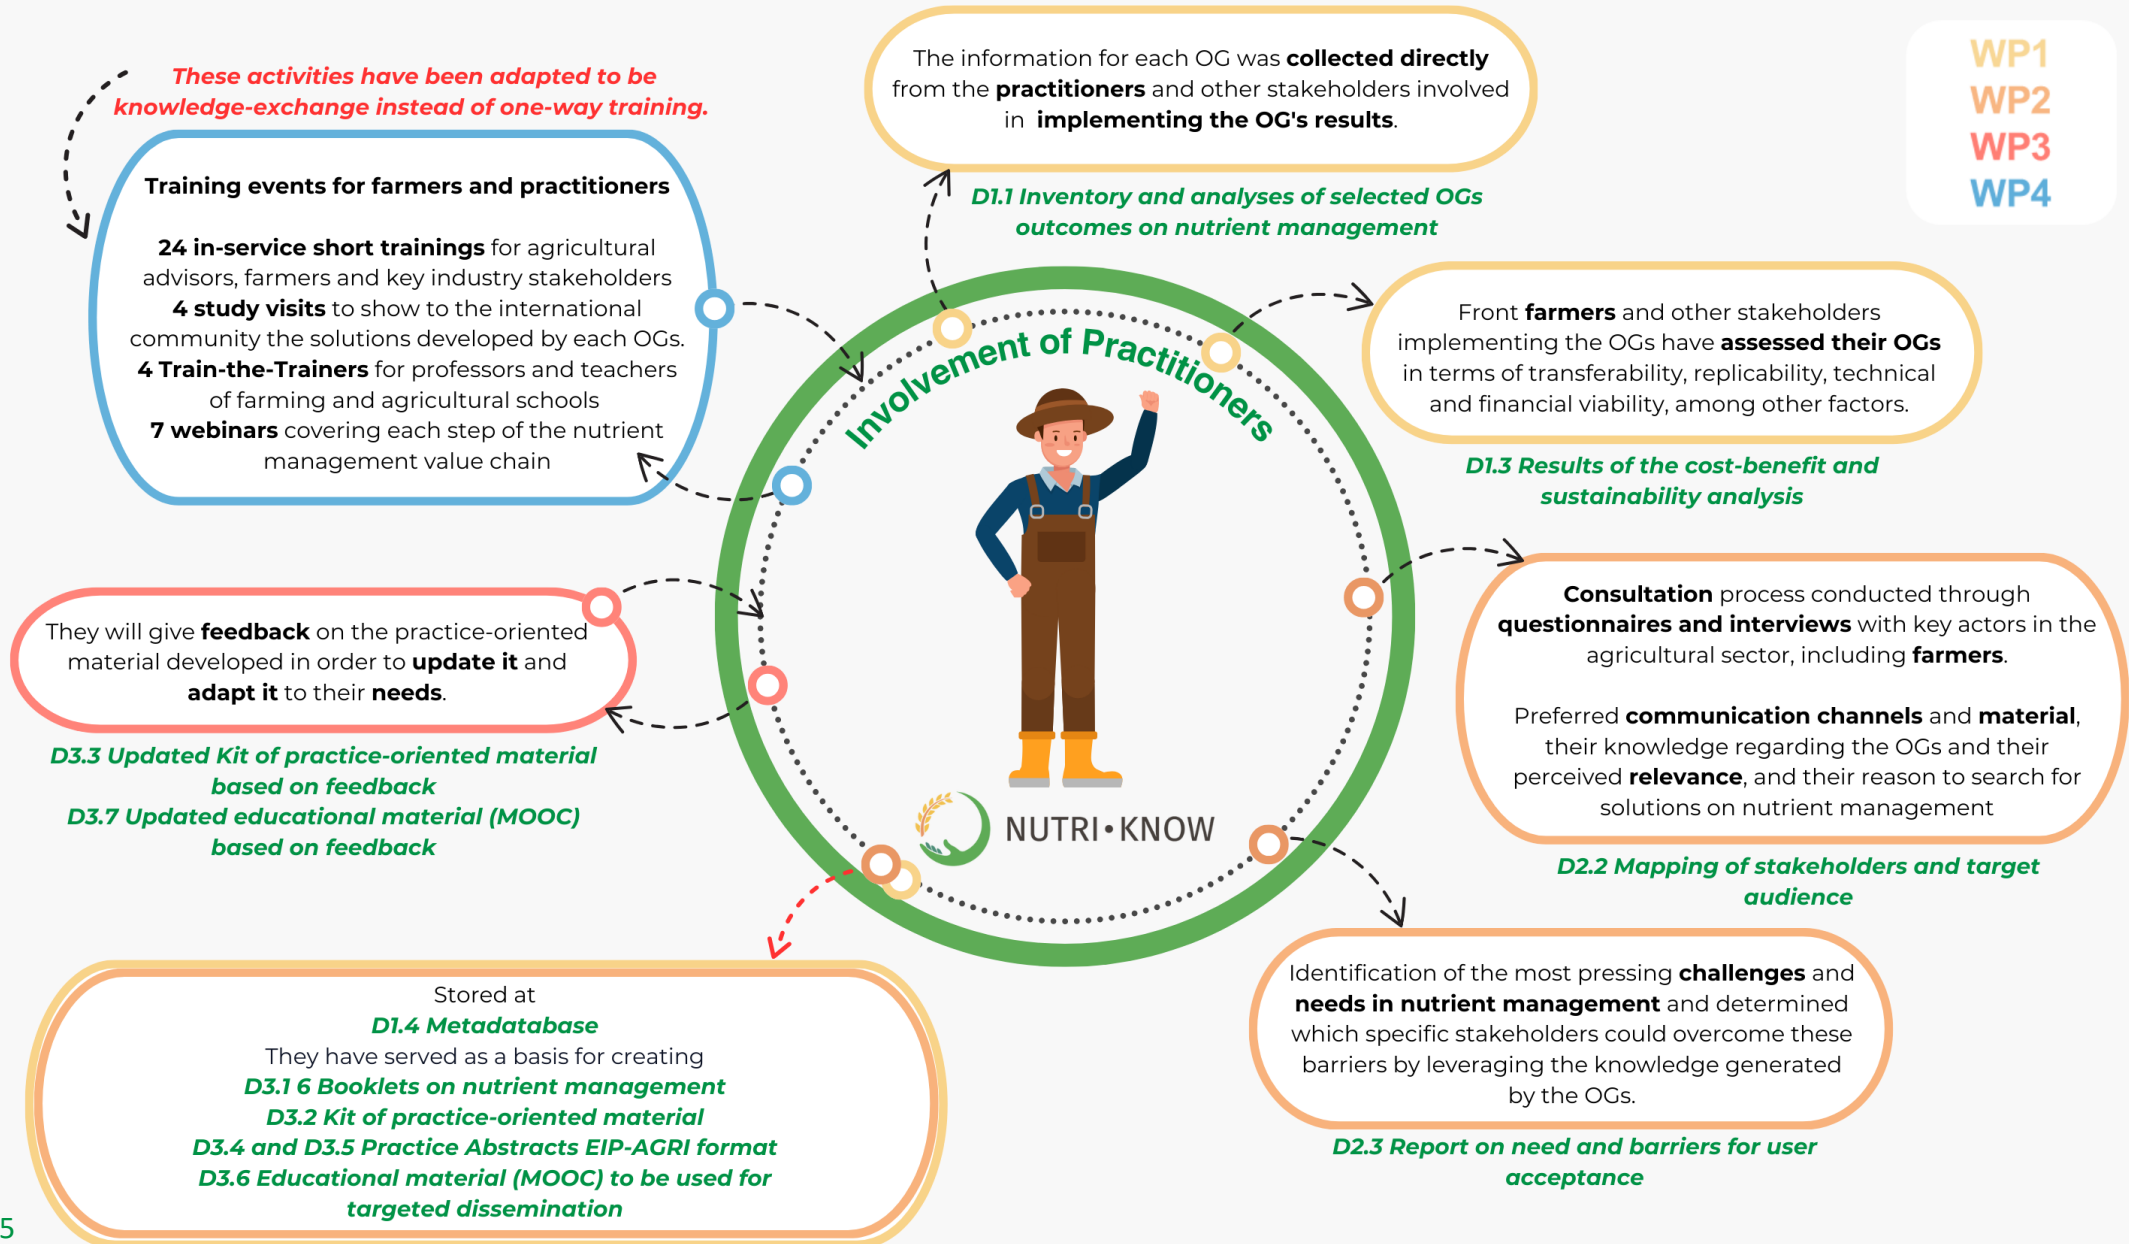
These activities have been adapted to be knowledge-exchange instead of one-way training.

Training events for farmers and practitioners

24 in-service short trainings for agricultural advisors, farmers and key industry stakeholders
4 study visits to show to the international community the solutions developed by each OGs.
4 Train-the-Trainers for professors and teachers of farming and agricultural schools
7 webinars covering each step of the nutrient management value chain

The information for each OG was collected directly from the practitioners and other stakeholders involved in implementing the OG's results.

D1.1 Inventory and analyses of selected OGs outcomes on nutrient management

WP1
WP2
WP3
WP4

Involvement of Practitioners

Front farmers and other stakeholders implementing the OGs have assessed their OGs in terms of transferability, replicability, technical and financial viability, among other factors.

D1.3 Results of the cost-benefit and sustainability analysis

They will give feedback on the practice-oriented material developed in order to update it and adapt it to their needs.

D3.3 Updated Kit of practice-oriented material based on feedback
D3.7 Updated educational material (MOOC) based on feedback

Consultation process conducted through questionnaires and interviews with key actors in the agricultural sector, including farmers.

Preferred communication channels and material, their knowledge regarding the OGs and their perceived relevance, and their reason to search for solutions on nutrient management

D2.2 Mapping of stakeholders and target audience

NUTRI•KNOW

Stored at
D1.4 Metadatabase
They have served as a basis for creating
D3.1 6 Booklets on nutrient management
D3.2 Kit of practice-oriented material
D3.4 and D3.5 Practice Abstracts EIP-AGRI format
D3.6 Educational material (MOOC) to be used for targeted dissemination

Identification of the most pressing challenges and needs in nutrient management and determined which specific stakeholders could overcome these barriers by leveraging the knowledge generated by the OGs.

D2.3 Report on need and barriers for user acceptance

5